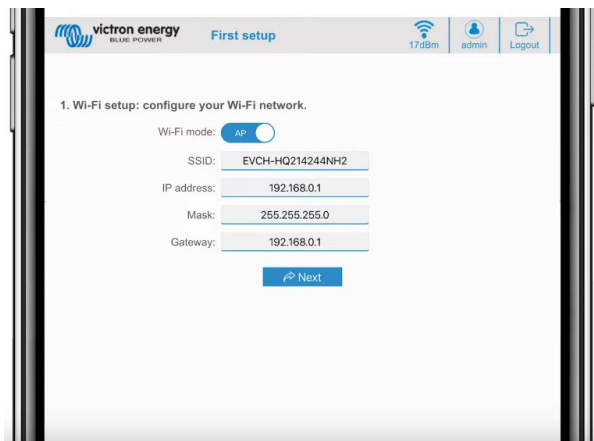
victron energy
BLUE POWER

First setup

17dBm admin Logout

1. Wi-Fi setup: configure your Wi-Fi network.

Wi-Fi mode: AP

SSID: EVCH-HQ214244NH2

IP address: 192.168.0.1

Mask: 255.255.255.0

Gateway: 192.168.0.1

Next